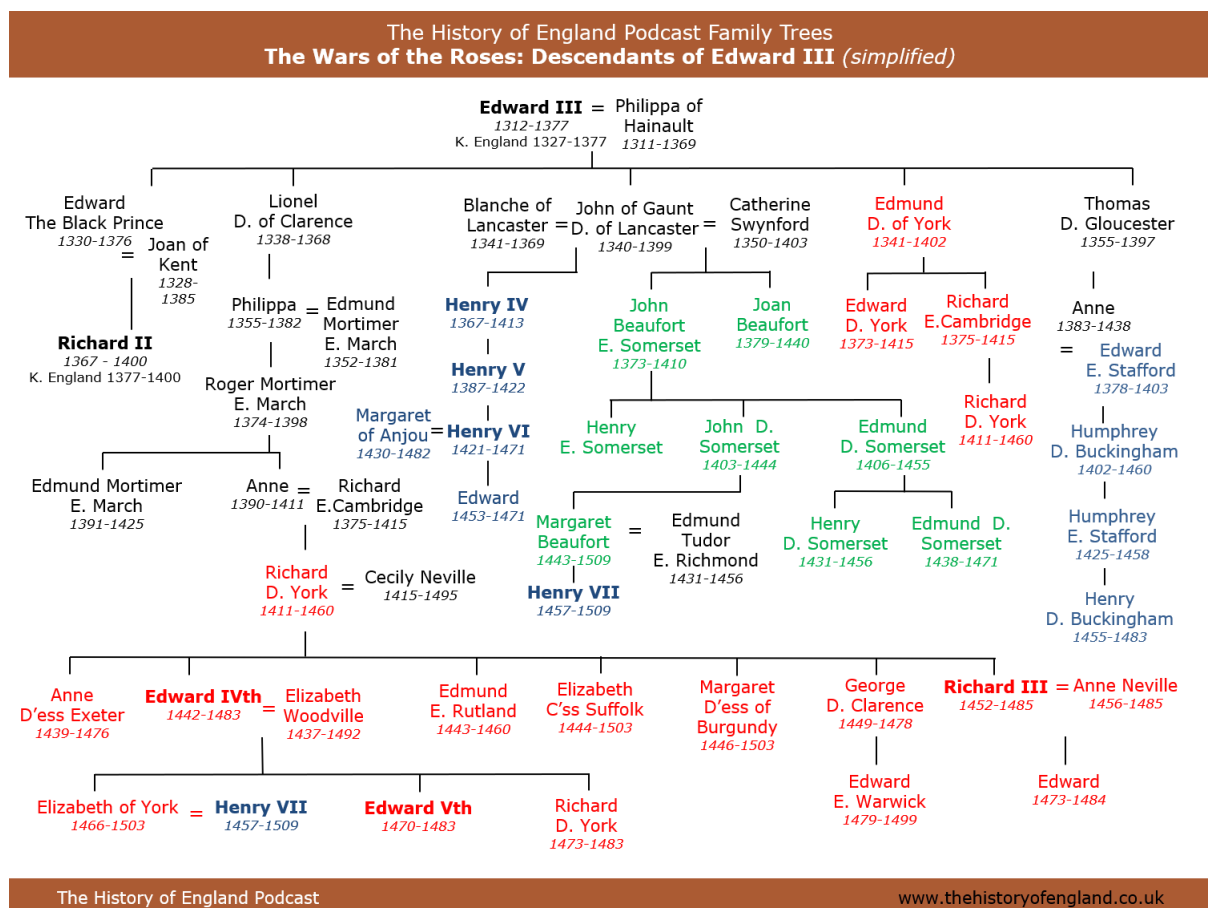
The History of England Podcast Family Trees
The Wars of the Roses: Descendants of Edward III (simplified)

Edward III = Philippa of Hainault
1312-1377
K. England 1327-1377
1311-1369

Edward The Black Prince
1330-1376
= Joan of Kent
1328-1385

Richard II
1367 - 1400
K. England 1377-1400

Lionel D. of Clarence
1338-1368

Philippa
1355-1382
= Edmund Mortimer E. March
1352-1381

Roger Mortimer E. March
1374-1398

Edmund Mortimer E. March
1391-1425

Anne
1390-1411
= Richard E.Cambridge
1375-1415

Richard D. York
1411-1460
= Cecily Neville
1415-1495

Blanche of Lancaster
1341-1369
= John of Gaunt D. of Lancaster
1340-1399
= Catherine Swynford
1350-1403

Henry IV
1367-1413

Henry V
1387-1422

Margaret of Anjou
1430-1482
= Henry VI
1421-1471

Edward
1453-1471

John Beaufort E. Somerset
1373-1410

Joan Beaufort
1379-1440

Henry E. Somerset

John D. Somerset
1403-1444

Edmund D. Somerset
1406-1455

Margaret Beaufort
1443-1509
= Edmund Tudor E. Richmond
1431-1456

Henry VII
1457-1509

Henry D. Somerset
1431-1456

Edmund D. Somerset
1438-1471

Edmund D. of York
1341-1402

Edward D. York
1373-1415

Richard E.Cambridge
1375-1415

Richard D. York
1411-1460

Thomas D. Gloucester
1355-1397

Anne
1383-1438
= Edward E. Stafford
1378-1403

Humphrey D. Buckingham
1402-1460

Humphrey E. Stafford
1425-1458

Henry D. Buckingham
1455-1483

Anne D'ess Exeter
1439-1476

Edward IVth
1442-1483
= Elizabeth Woodville
1437-1492

Edmund E. Rutland
1443-1460

Elizabeth C'ss Suffolk
1444-1503

Margaret D'ess of Burgundy
1446-1503

George D. Clarence
1449-1478

Richard III
1452-1485
= Anne Neville
1456-1485

Elizabeth of York
1466-1503
= Henry VII
1457-1509

Edward Vth
1470-1483

Richard D. York
1473-1483

Edward E. Warwick
1479-1499

Edward
1473-1484

The History of England Podcast
www.thehistoryofengland.co.uk